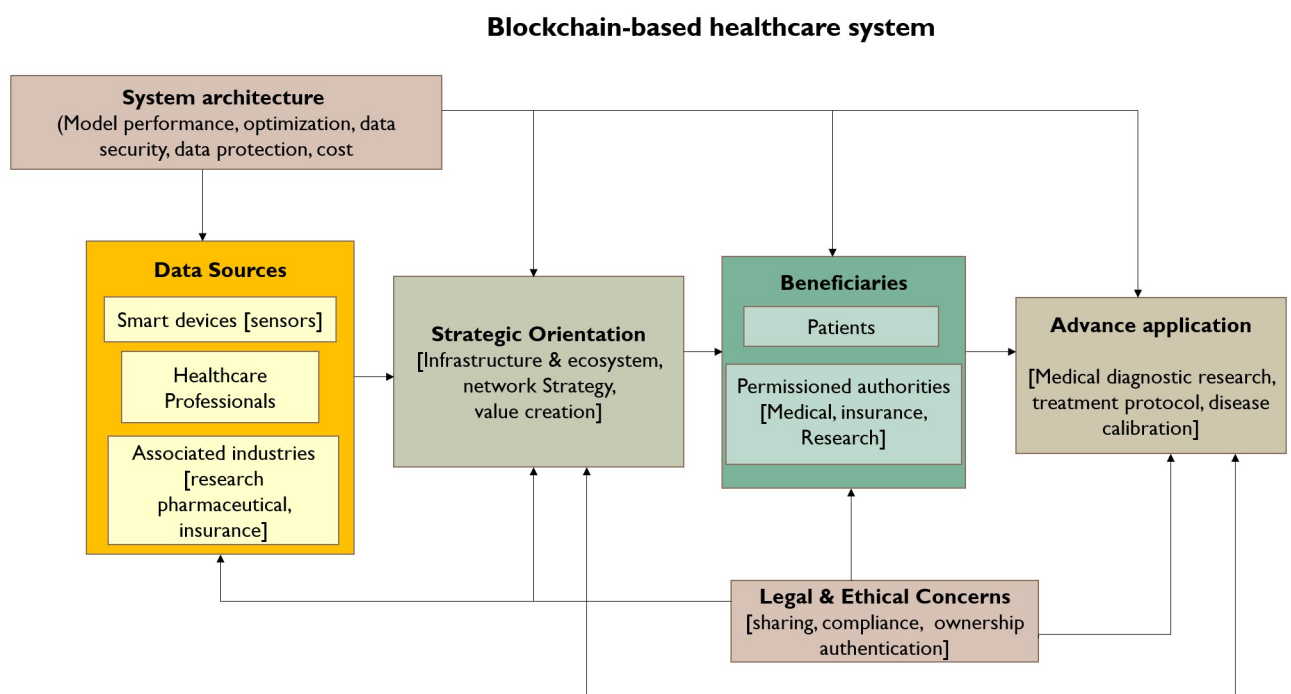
Blockchain-based healthcare system

System architecture
(Model performance, optimization, data security, data protection, cost

Data Sources

Smart devices [sensors]

Healthcare Professionals

Associated industries [research pharmaceutical, insurance]

Strategic Orientation
[Infrastructure & ecosystem, network Strategy, value creation]

Beneficiaries

Patients

Permissioned authorities [Medical, insurance, Research]

Advance application

[Medical diagnostic research, treatment protocol, disease calibration]

Legal & Ethical Concerns
[sharing, compliance, ownership authentication]